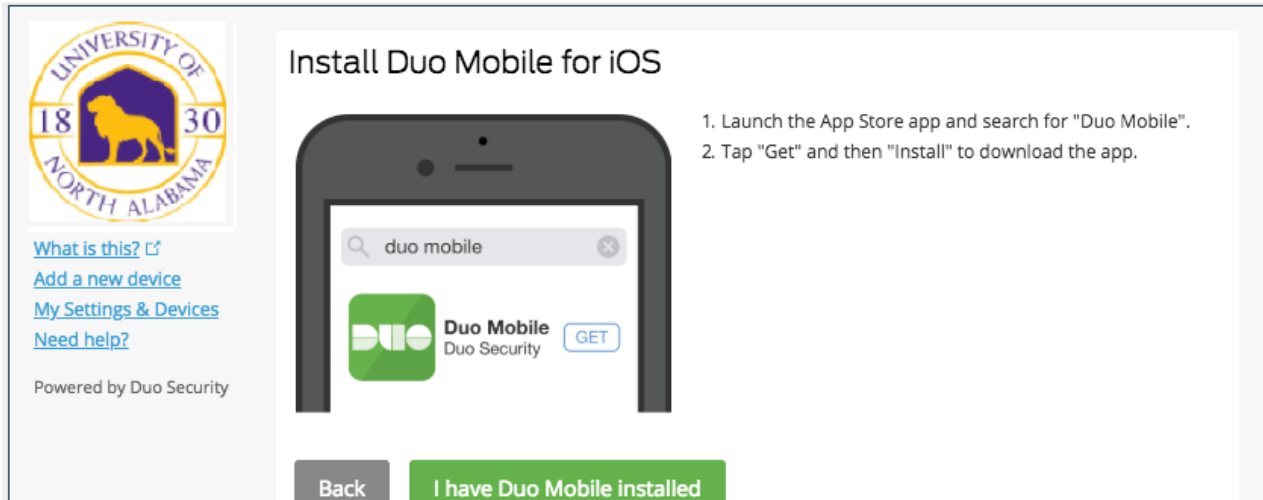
UNIVERSITY OF
18 30
NORTH ALABAMA

What is this?
Add a new device
My Settings & Devices
Need help?

Powered by Duo Security

Install Duo Mobile for iOS

duo mobile

DUO

Duo Mobile
Duo Security
GET

1. Launch the App Store app and search for "Duo Mobile".
2. Tap "Get" and then "Install" to download the app.

Back
I have Duo Mobile installed